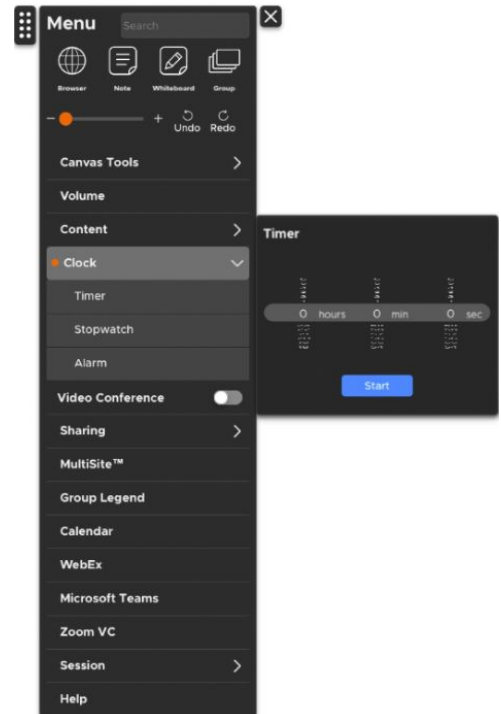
Menu

Search

Browser
Note
Whiteboard
Group

−
+
Undo
Redo

Canvas Tools

Volume

Content

Clock

Timer

Stopwatch

Alarm

Video Conference

Sharing

MultiSite™

Group Legend

Calendar

WebEx

Microsoft Teams

Zoom VC

Session

Help

Timer

0 hours
0 min
0 sec

Start